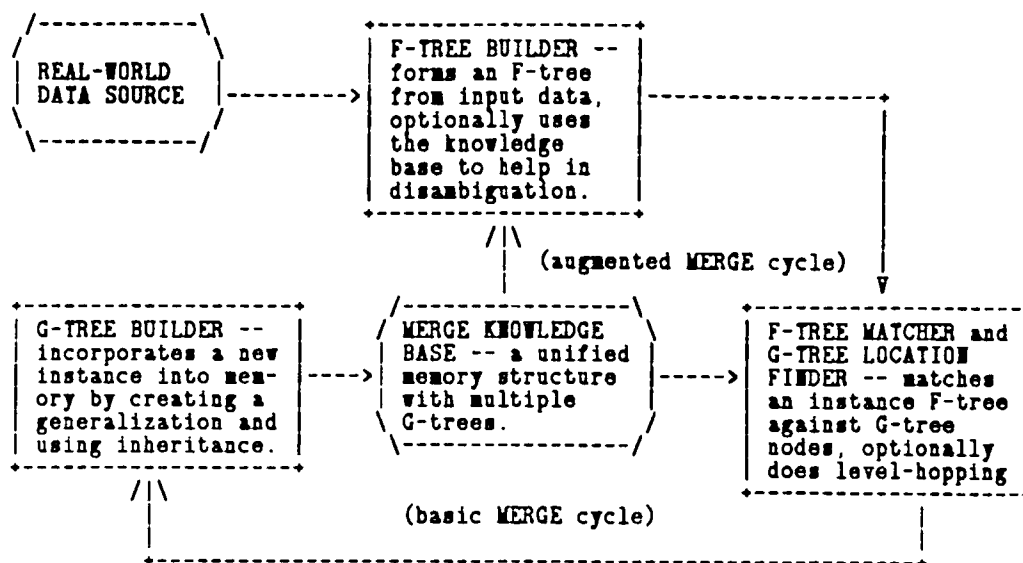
REAL-WORLD DATA SOURCE

F-TREE BUILDER -- forms an F-tree from input data, optionally uses the knowledge base to help in disambiguation.

(augmented MERGE cycle)

G-TREE BUILDER -- incorporates a new instance into memory by creating a generalization and using inheritance.

MERGE KNOWLEDGE BASE -- a unified memory structure with multiple G-trees.

F-TREE MATCHER and G-TREE LOCATION FINDER -- matches an instance F-tree against G-tree nodes, optionally does level-hopping

(basic MERGE cycle)